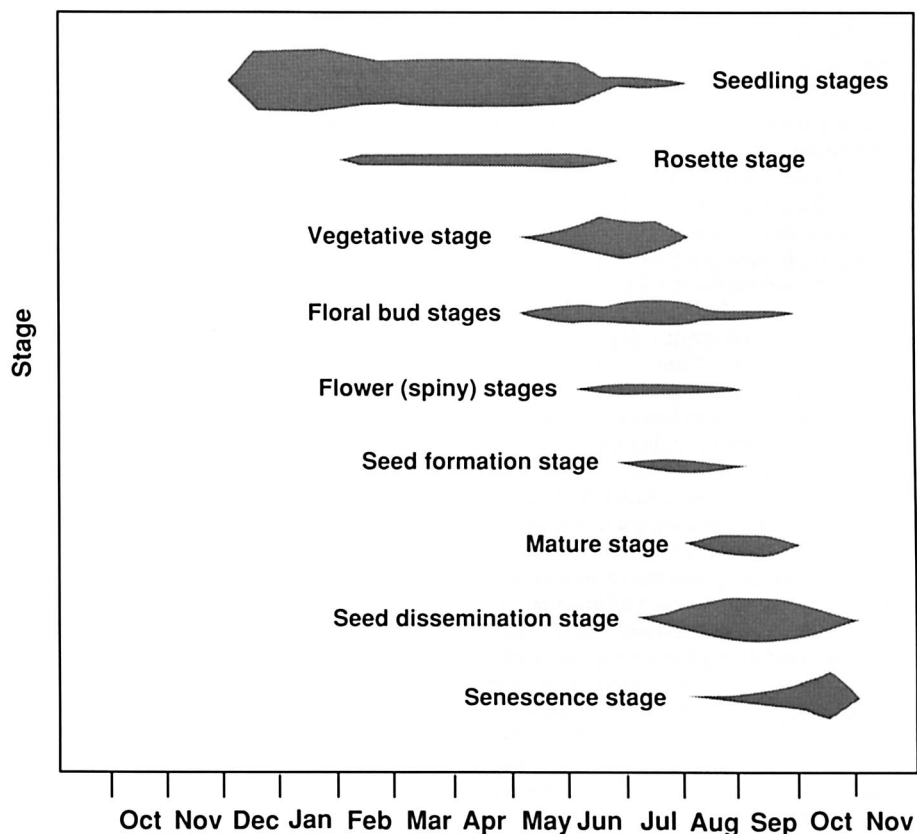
Seedling stages

Rosette stage

Vegetative stage

Floral bud stages

Flower (spiny) stages

Seed formation stage

Mature stage

Seed dissemination stage

Senescence stage

Stage

Oct Nov Dec Jan Feb Mar Apr May Jun Jul Aug Sep Oct Nov